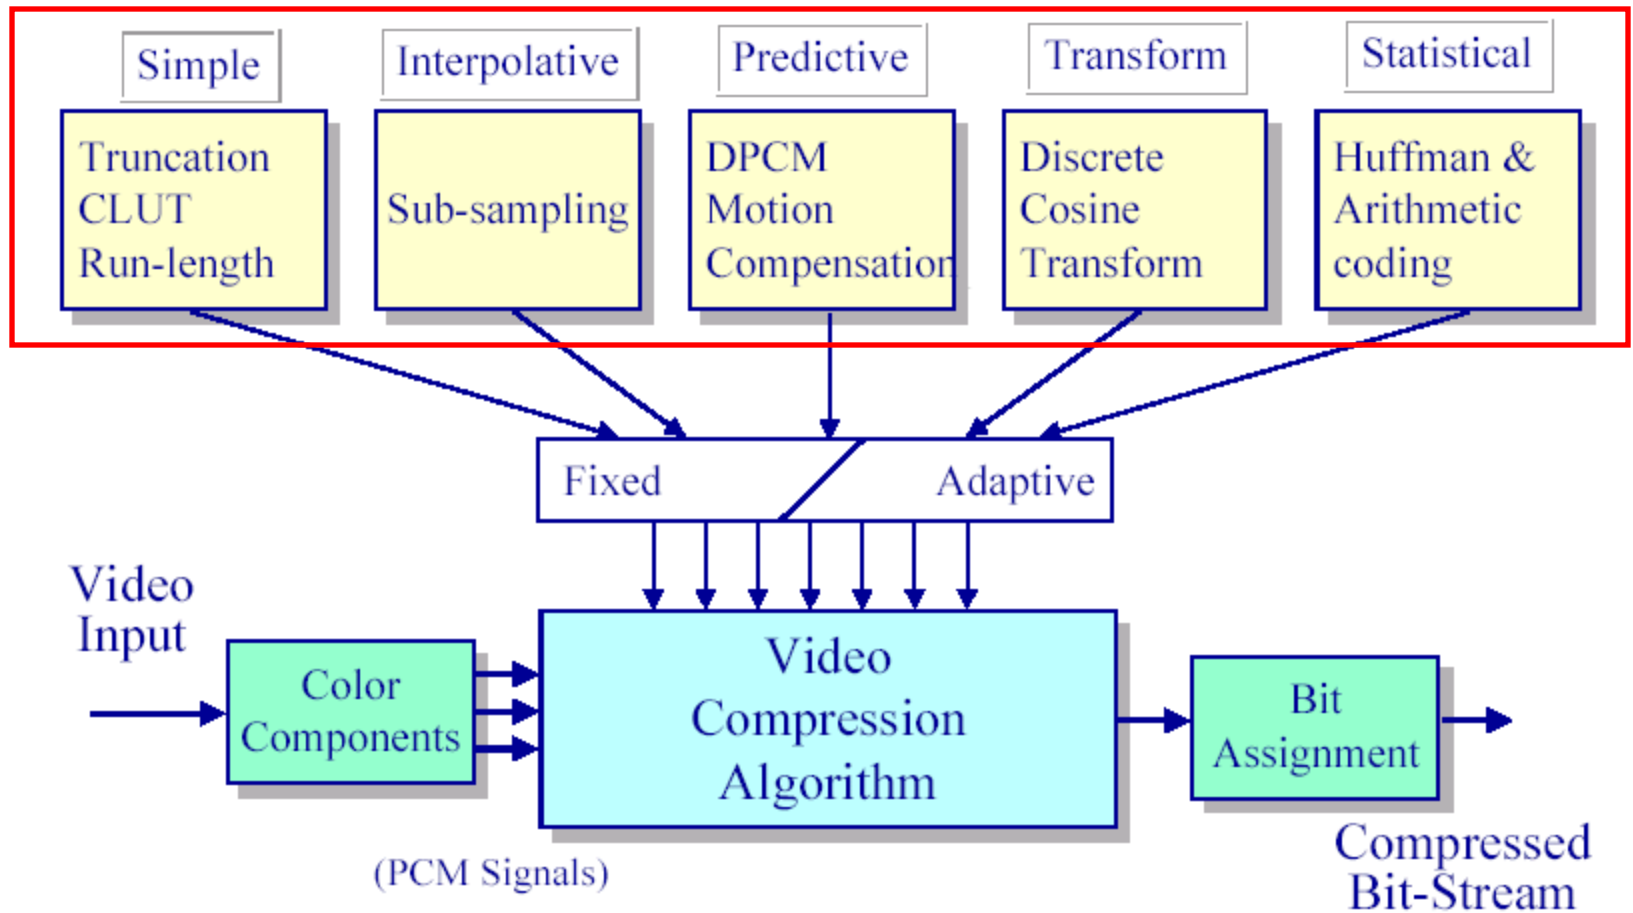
Simple

Truncation
CLUT
Run-length

Interpolative

Sub-sampling

Predictive

DPCM
Motion
Compensation

Transform

Discrete
Cosine
Transform

Statistical

Huffman &
Arithmetic
coding

Fixed

Adaptive

Video
Input

Color
Components

Video
Compression
Algorithm

Bit
Assignment

(PCM Signals)

Compressed
Bit-Stream